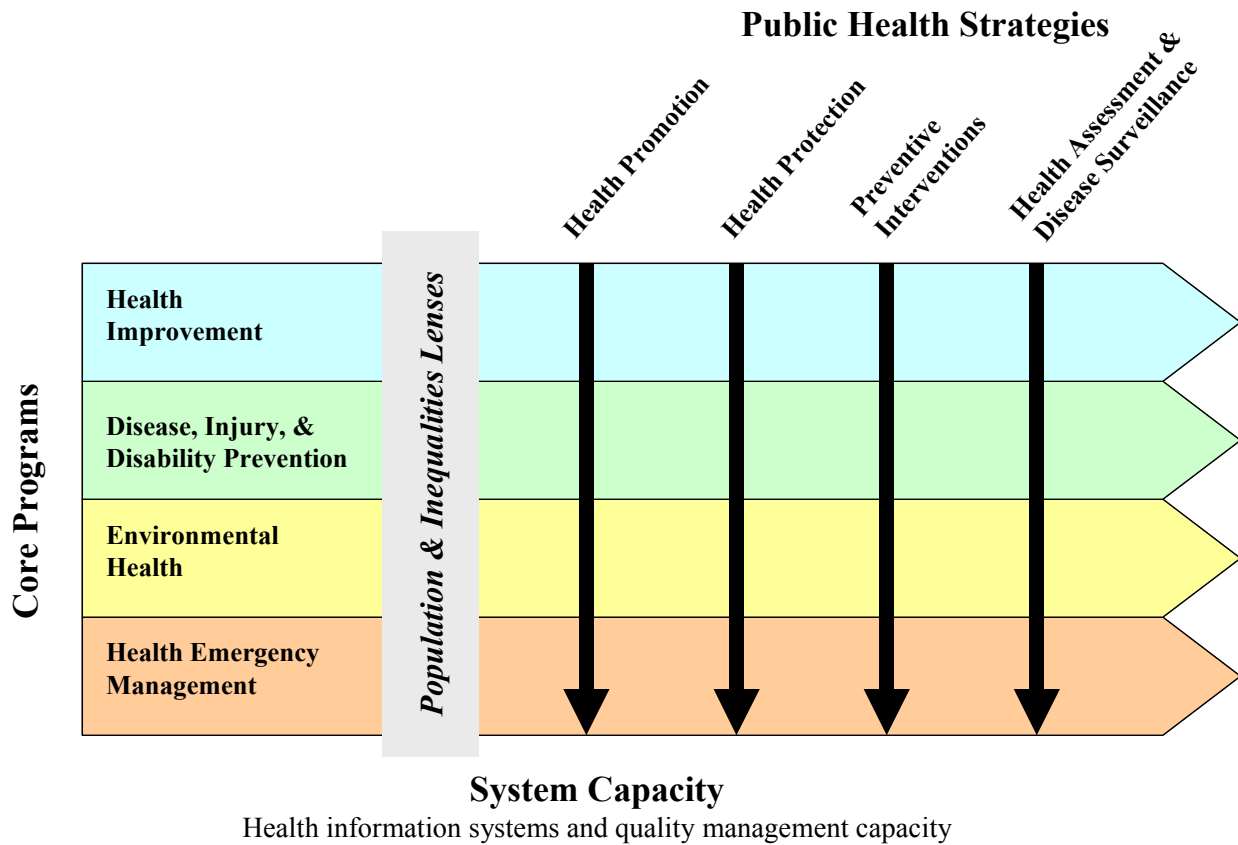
Public Health Strategies

Health Promotion

Health Protection

Preventive Interventions

Health Assessment & Disease Surveillance

Core Programs

Health Improvement

Disease, Injury, & Disability Prevention

Environmental Health

Health Emergency Management

Population & Inequalities Lenses

System Capacity

Health information systems and quality management capacity